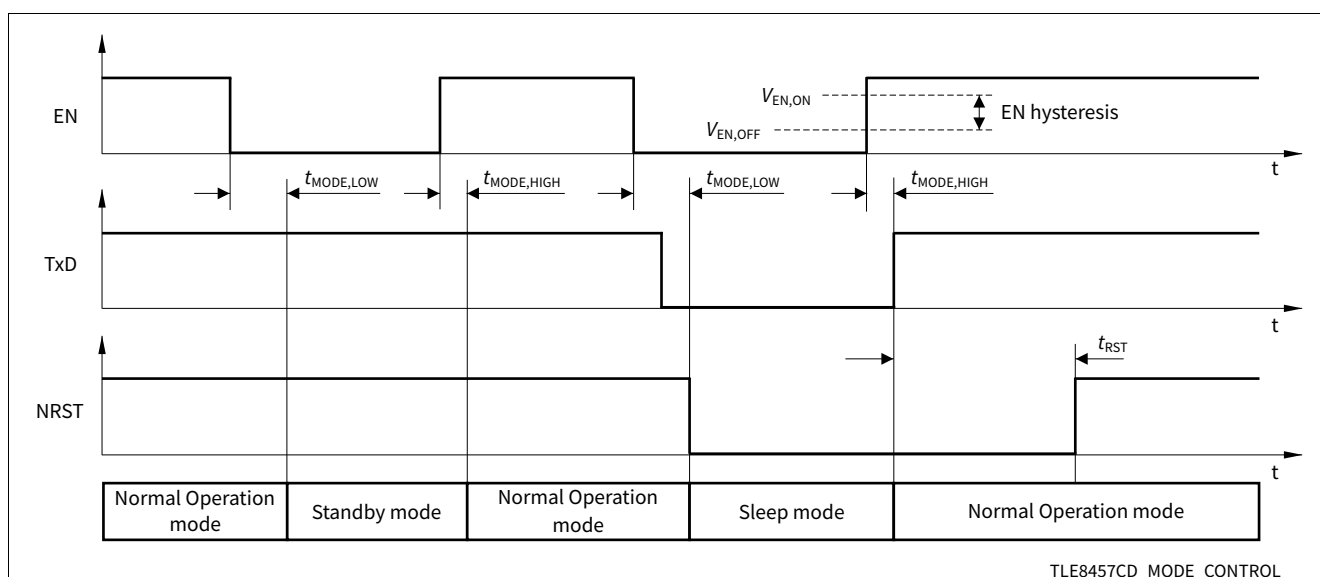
EN

$V_{EN,ON}$

$V_{EN,OFF}$

EN hysteresis

t

$t_{MODE,LOW}$

$t_{MODE,HIGH}$

$t_{MODE,LOW}$

$t_{MODE,HIGH}$

TxD

t

$t_{RST}$

NRST

t

| Normal Operation mode | Standby mode | Normal Operation mode | Sleep mode | Normal Operation mode |
|---|---|---|---|---|

TLE8457CD MODE CONTROL